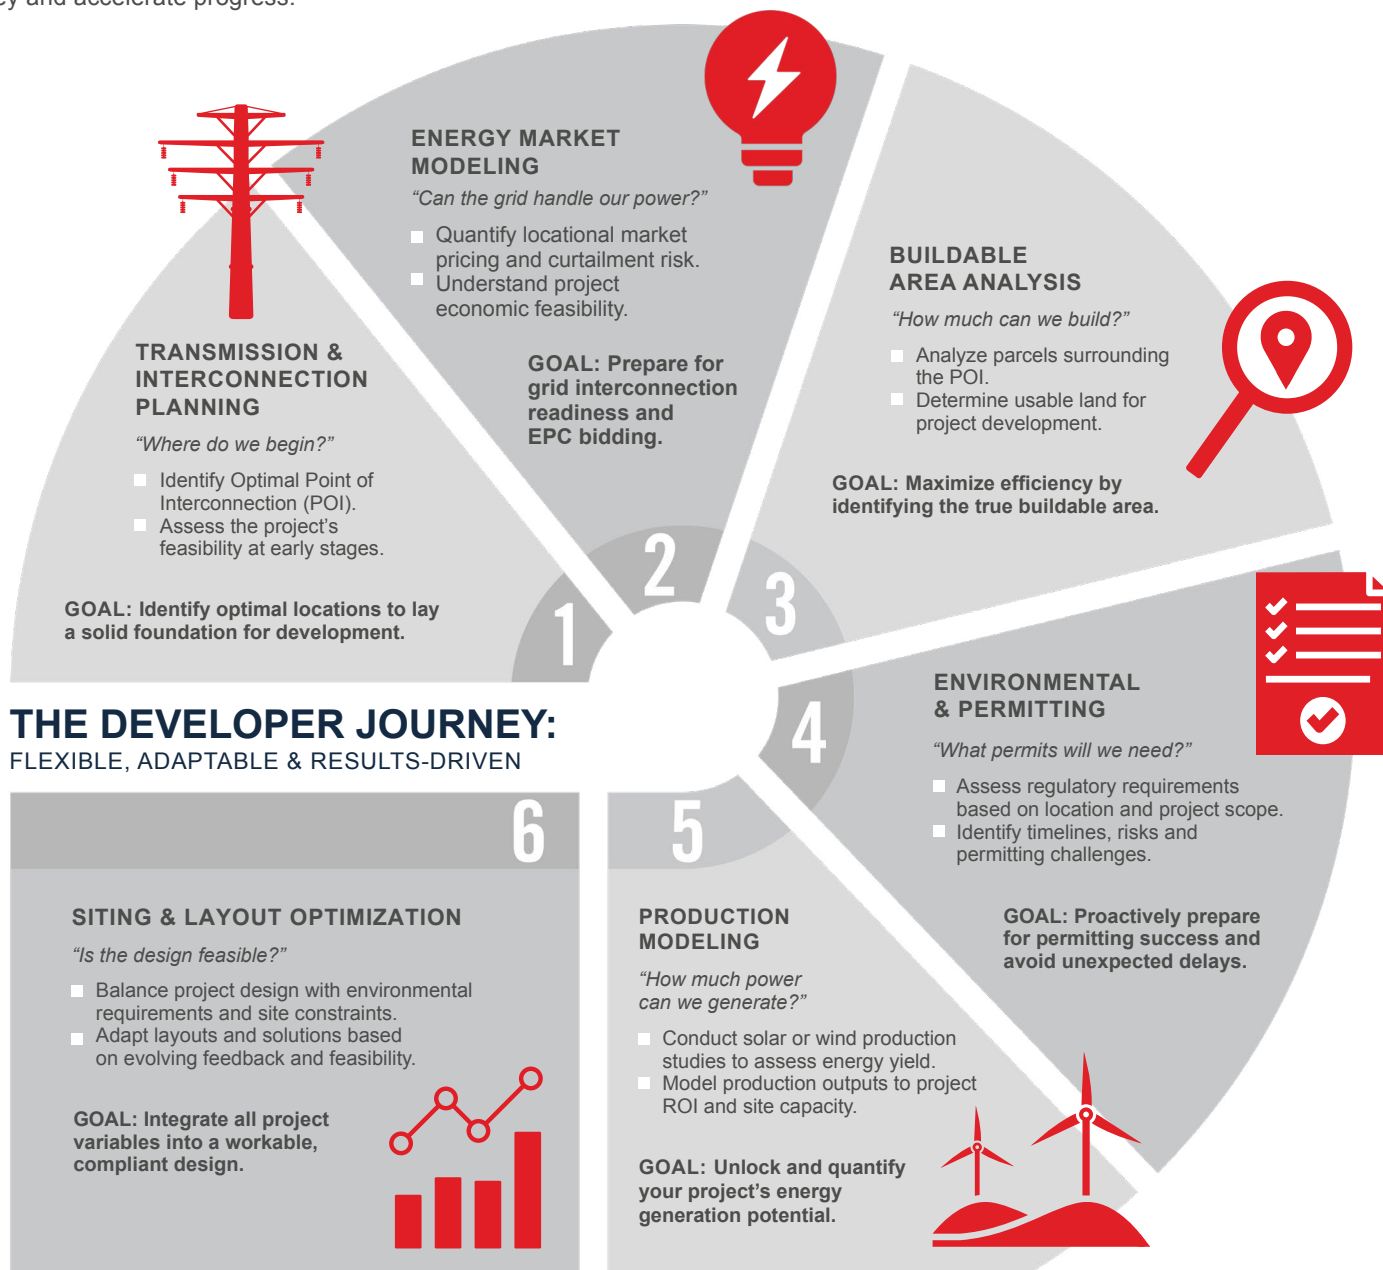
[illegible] and accelerate progress.

ENERGY MARKET MODELING

"Can the grid handle our power?"

Quantify locational market pricing and curtailment risk.

Understand project economic feasibility.

GOAL: Prepare for grid interconnection readiness and EPC bidding.

BUILDABLE AREA ANALYSIS

"How much can we build?"

Analyze parcels surrounding the POI.

Determine usable land for project development.

GOAL: Maximize efficiency by identifying the true buildable area.

TRANSMISSION & INTERCONNECTION PLANNING

"Where do we begin?"

Identify Optimal Point of Interconnection (POI).

Assess the project's feasibility at early stages.

GOAL: Identify optimal locations to lay a solid foundation for development.

2

3

1

4

THE DEVELOPER JOURNEY:

FLEXIBLE, ADAPTABLE & RESULTS-DRIVEN

ENVIRONMENTAL & PERMITTING

"What permits will we need?"

Assess regulatory requirements based on location and project scope.

Identify timelines, risks and permitting challenges.

GOAL: Proactively prepare for permitting success and avoid unexpected delays.

6

5

SITING & LAYOUT OPTIMIZATION

"Is the design feasible?"

Balance project design with environmental requirements and site constraints.

Adapt layouts and solutions based on evolving feedback and feasibility.

GOAL: Integrate all project variables into a workable, compliant design.

PRODUCTION MODELING

"How much power can we generate?"

Conduct solar or wind production studies to assess energy yield.

Model production outputs to project ROI and site capacity.

GOAL: Unlock and quantify your project's energy generation potential.